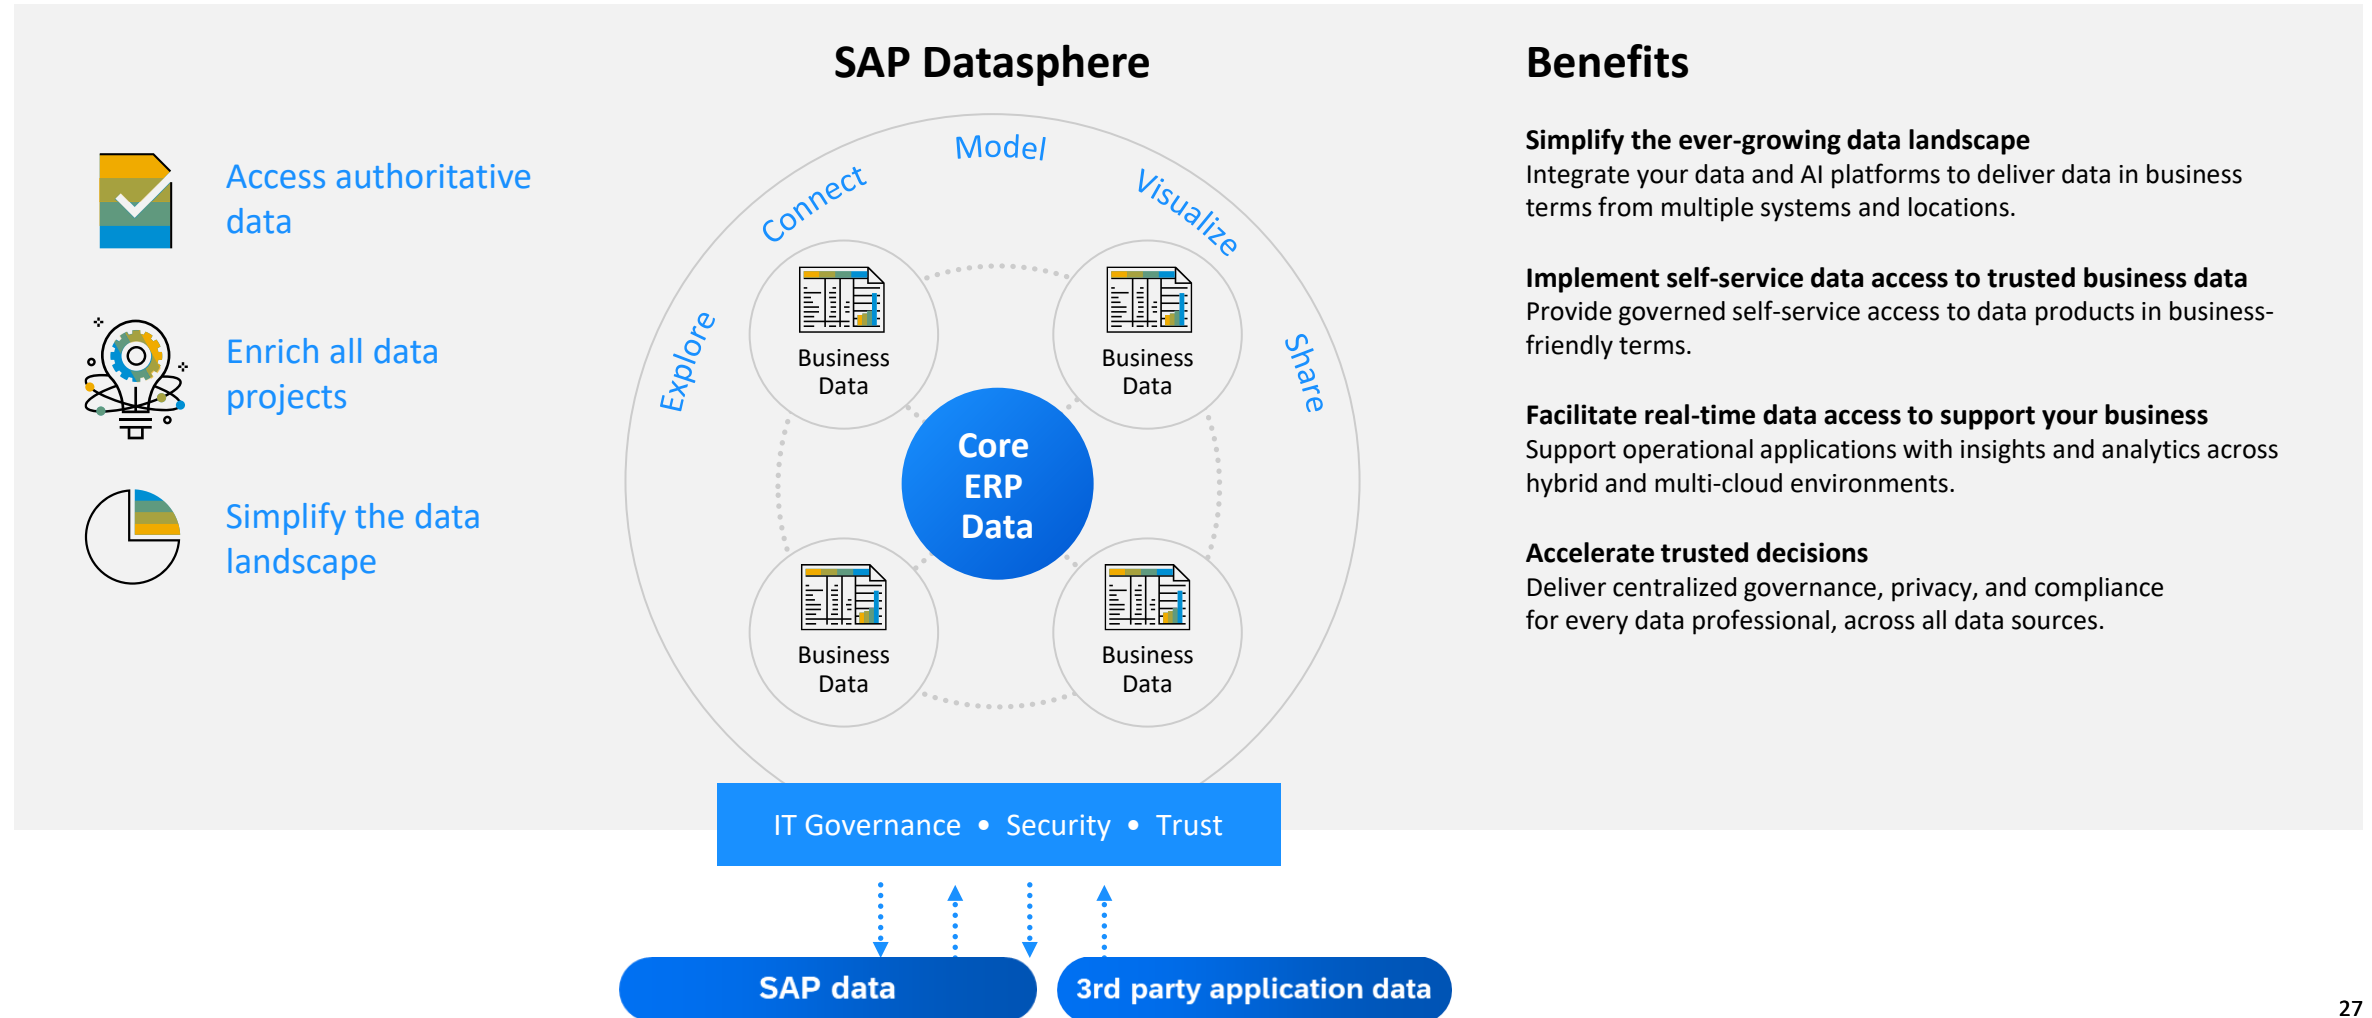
Access authoritative data

Enrich all data projects

Simplify the data landscape

SAP Datasphere

Model
Connect
Visualize
Explore
Share

Business Data
Business Data
Core ERP Data
Business Data
Business Data

IT Governance • Security • Trust

SAP data
3rd party application data

Benefits

**Simplify the ever-growing data landscape**
Integrate your data and AI platforms to deliver data in business terms from multiple systems and locations.

**Implement self-service data access to trusted business data**
Provide governed self-service access to data products in business-friendly terms.

**Facilitate real-time data access to support your business**
Support operational applications with insights and analytics across hybrid and multi-cloud environments.

**Accelerate trusted decisions**
Deliver centralized governance, privacy, and compliance for every data professional, across all data sources.

27